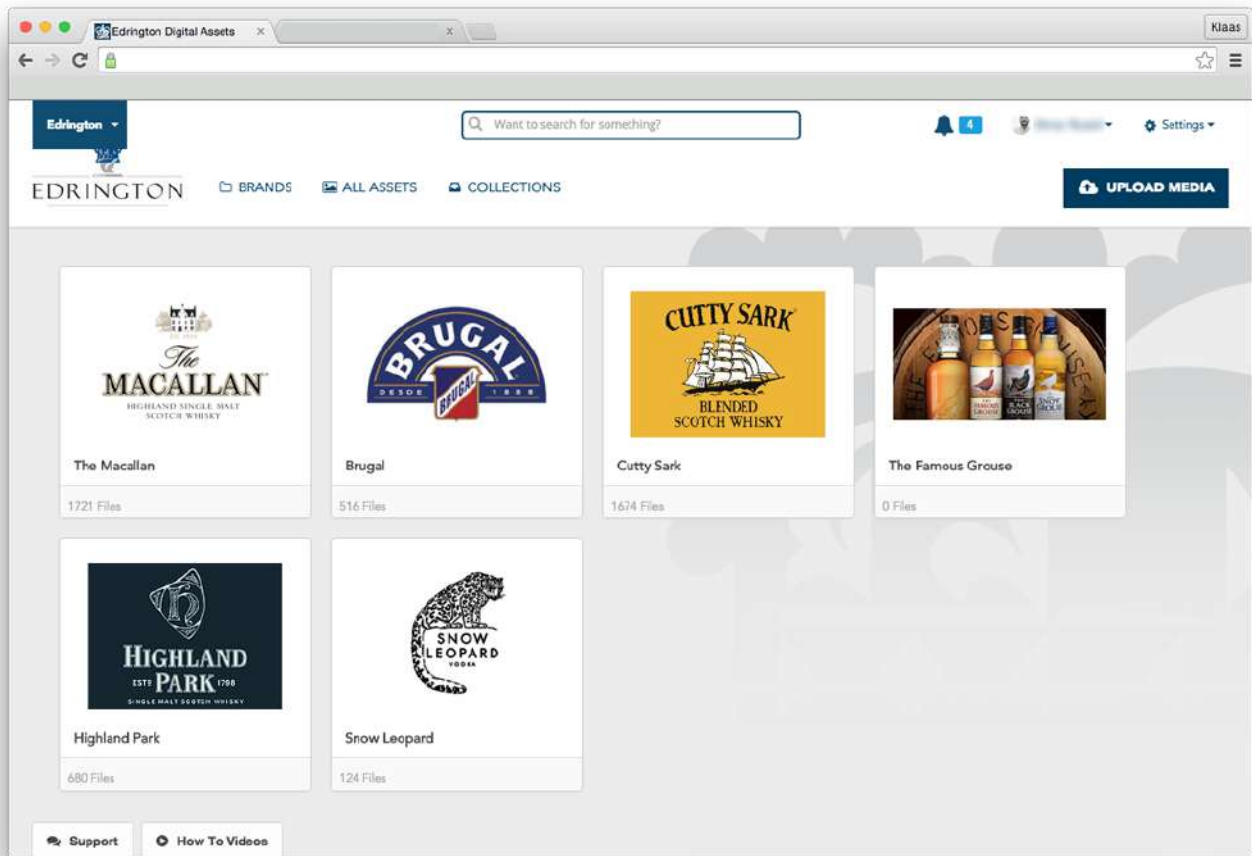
Edrington Digital Assets ×

×

Klaas

Edrington ▾

Want to search for something?

4

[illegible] ▾

Settings ▾

EDRINGTON

BRANDS

ALL ASSETS

COLLECTIONS

UPLOAD MEDIA

The MACALLAN
HIGHLAND SINGLE MALT SCOTCH WHISKY

The Macallan

1721 Files

BRUGAL
DESDE 1888
BRUGAL

Brugal

516 Files

CUTTY SARK
BLENDED SCOTCH WHISKY

Cutty Sark

1674 Files

The Famous Grouse

0 Files

HIGHLAND PARK
ESTD 1798
SINGLE MALT SCOTCH WHISKY

Highland Park

680 Files

SNOW LEOPARD
VODKA

Snow Leopard

124 Files

Support

How To Videos